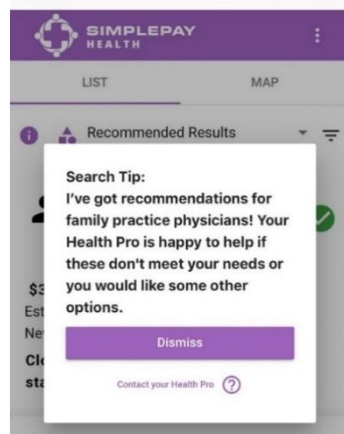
SIMPLEPAY HEALTH

LIST

MAP

Recommended Results

Search Tip:
I've got recommendations for family practice physicians! Your Health Pro is happy to help if these don't meet your needs or you would like some other options.

Dismiss

Contact your Health Pro

$3
Est
Ne
Clo
sta